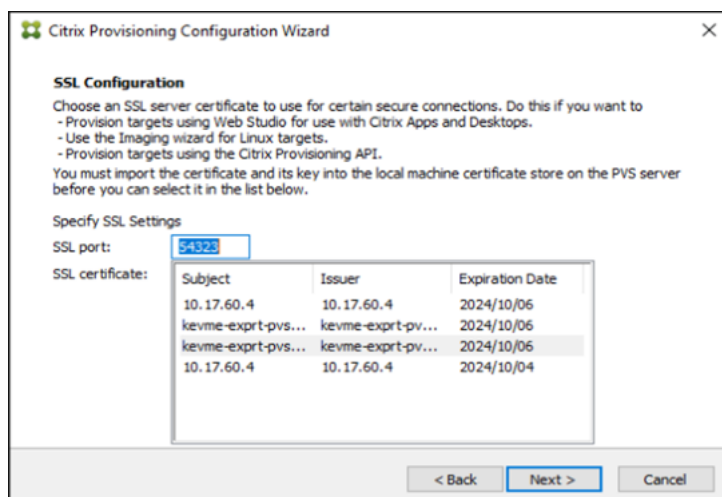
Citrix Provisioning Configuration Wizard

×

SSL Configuration

Choose an SSL server certificate to use for certain secure connections. Do this if you want to
- Provision targets using Web Studio for use with Citrix Apps and Desktops.
- Use the Imaging wizard for Linux targets.
- Provision targets using the Citrix Provisioning API.
You must import the certificate and its key into the local machine certificate store on the PVS server before you can select it in the list below.

Specify SSL Settings

SSL port: 54323

SSL certificate:

| Subject | Issuer | Expiration Date |
|---|---|---|
| 10.17.60.4 | 10.17.60.4 | 2024/10/06 |
| kevme-exprt-pvs... | kevme-exprt-pv... | 2024/10/06 |
| kevme-exprt-pvs... | kevme-exprt-pv... | 2024/10/06 |
| 10.17.60.4 | 10.17.60.4 | 2024/10/04 |

< Back   Next >   Cancel